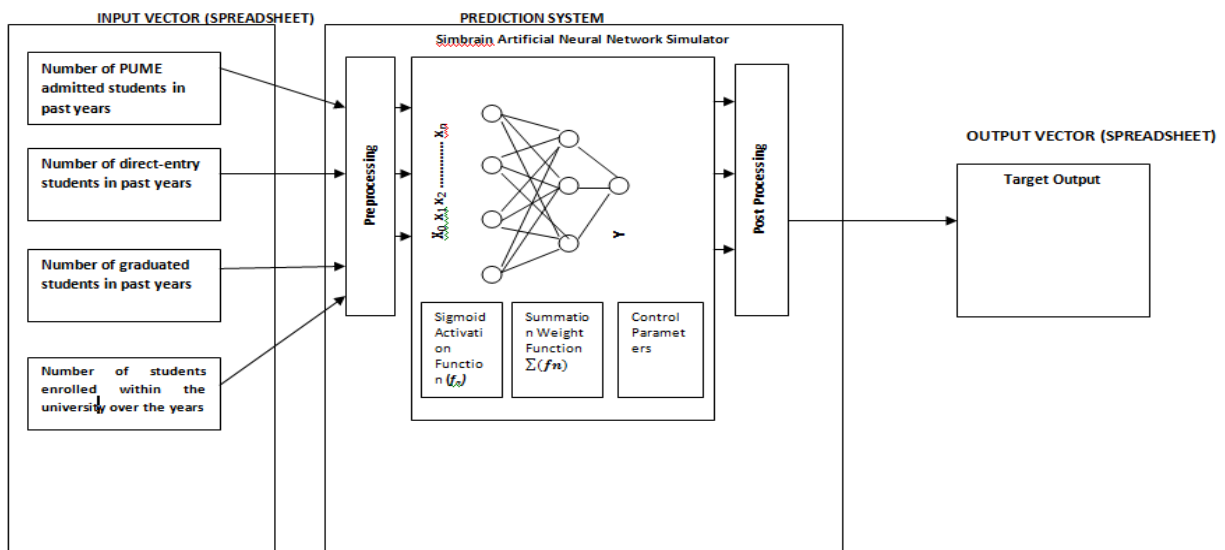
INPUT VECTOR (SPREADSHEET)

PREDICTION SYSTEM

Simbrain Artificial Neural Network Simulator

Number of PUME admitted students in past years

Number of direct-entry students in past years

Number of graduated students in past years

Number of students enrolled within the university over the years

Preprocessing

$X_0\ X_1\ X_2$ ............ $X_n$

Y

Sigmoid Activation Function $(f_x)$

Summation Weight Function $\sum(fn)$

Control Parameters

Post Processing

OUTPUT VECTOR (SPREADSHEET)

Target Output